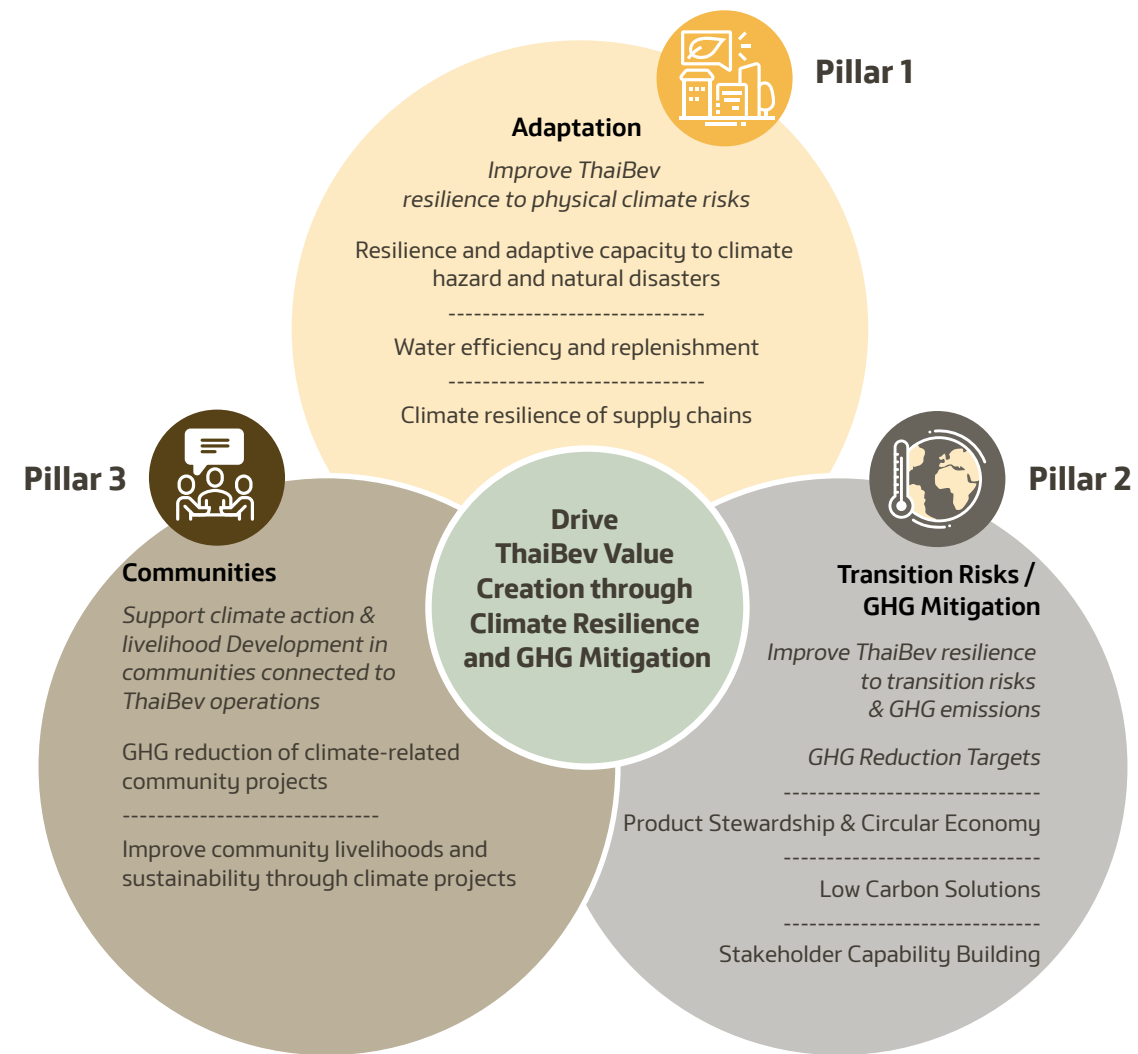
Pillar 1

Adaptation

Improve ThaiBev resilience to physical climate risks

Resilience and adaptive capacity to climate hazard and natural disasters

-----------------------------

Water efficiency and replenishment

-----------------------------

Climate resilience of supply chains

Pillar 3

Communities

Support climate action & livelihood Development in communities connected to ThaiBev operations

GHG reduction of climate-related community projects

-----------------------------

Improve community livelihoods and sustainability through climate projects

Drive ThaiBev Value Creation through Climate Resilience and GHG Mitigation

Pillar 2

Transition Risks / GHG Mitigation

Improve ThaiBev resilience to transition risks & GHG emissions

GHG Reduction Targets

-----------------------------

Product Stewardship & Circular Economy

-----------------------------

Low Carbon Solutions

-----------------------------

Stakeholder Capability Building